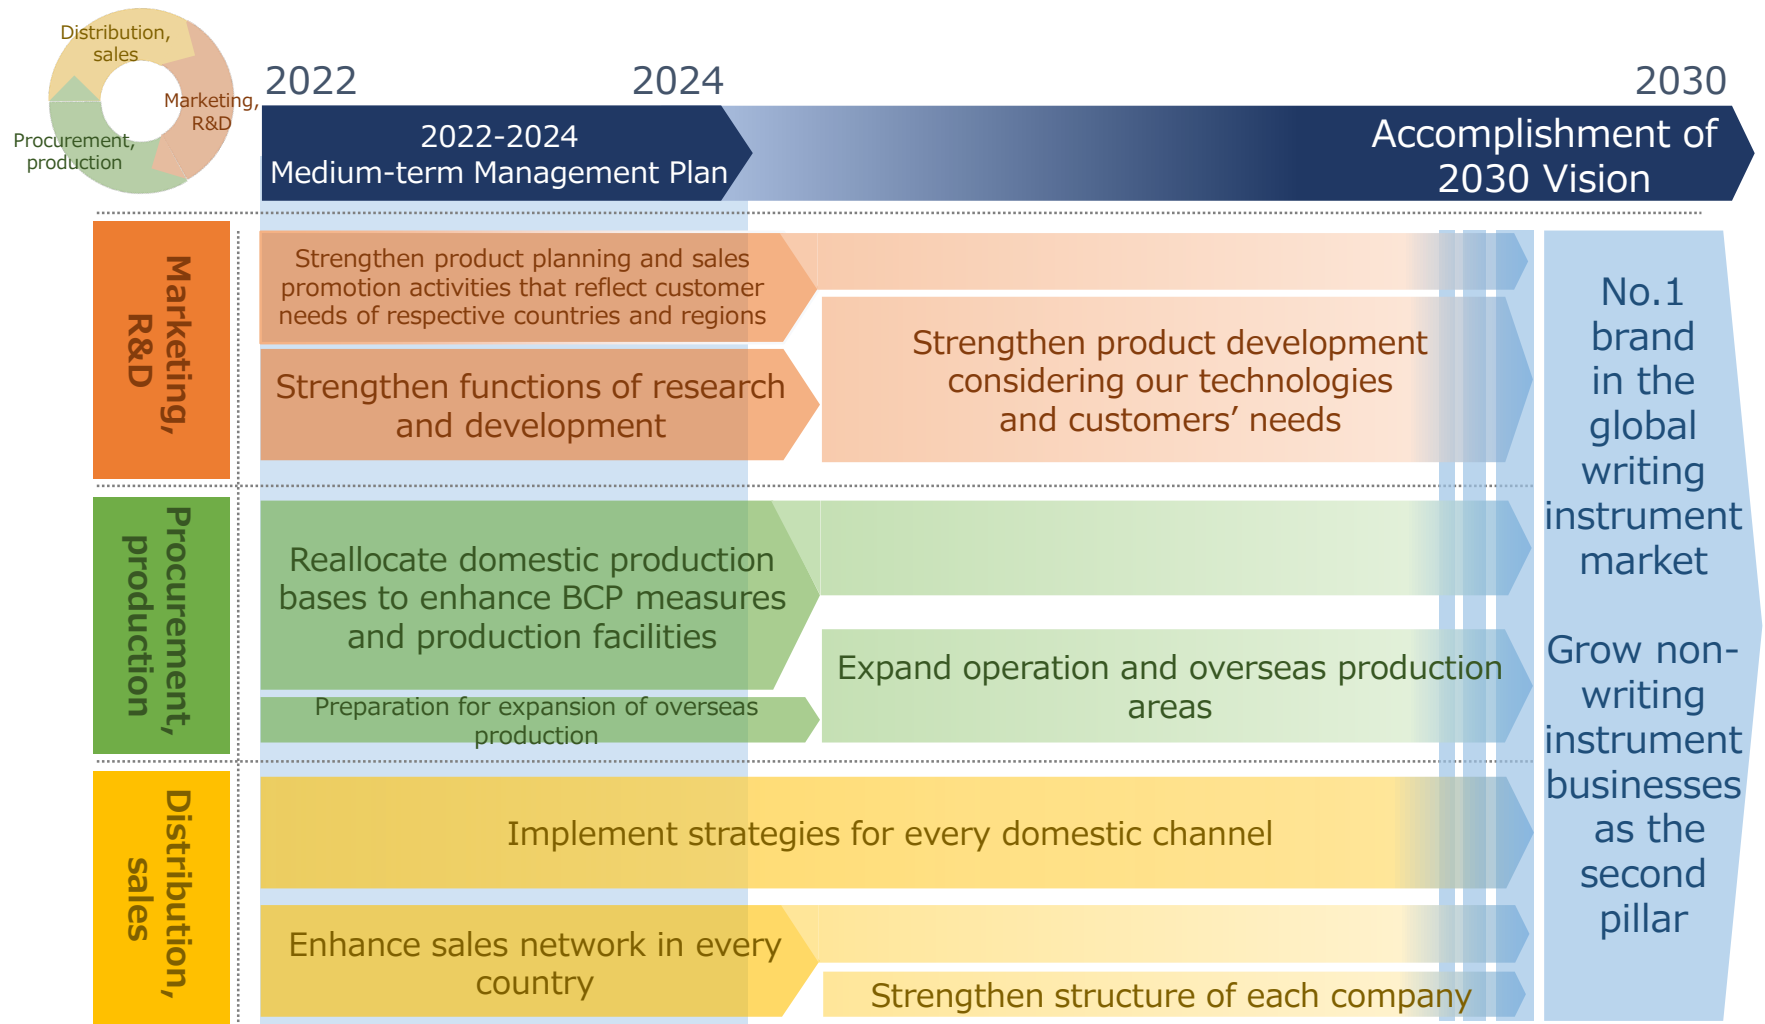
Distribution, sales

Marketing, R&D

Procurement, production

2022

2024

2030

2022-2024 Medium-term Management Plan

Accomplishment of 2030 Vision

Marketing, R&D

Strengthen product planning and sales promotion activities that reflect customer needs of respective countries and regions

Strengthen functions of research and development

Strengthen product development considering our technologies and customers' needs

Procurement, production

Reallocate domestic production bases to enhance BCP measures and production facilities

Preparation for expansion of overseas production

Expand operation and overseas production areas

Distribution, sales

Implement strategies for every domestic channel

Enhance sales network in every country

Strengthen structure of each company

No.1 brand in the global writing instrument market

Grow non-writing instrument businesses as the second pillar